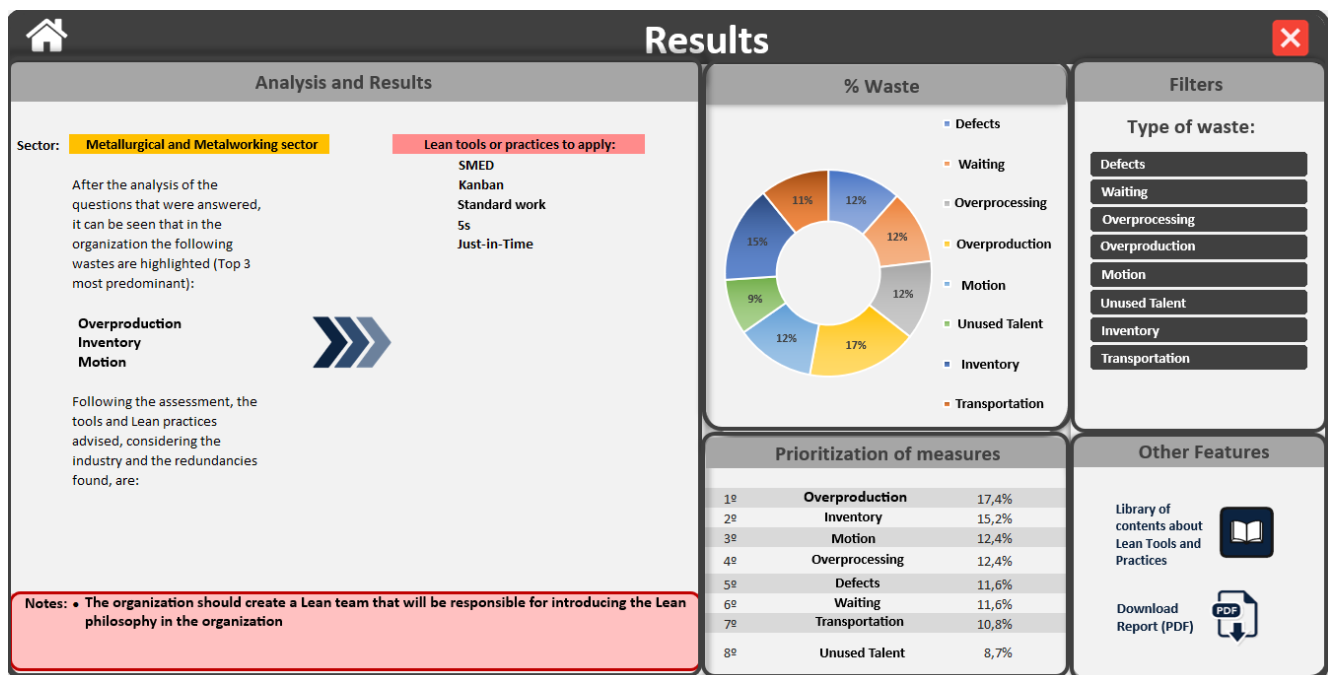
Results

Analysis and Results

Sector: Metallurgical and Metalworking sector

After the analysis of the questions that were answered, it can be seen that in the organization the following wastes are highlighted (Top 3 most predominant):

Overproduction
Inventory
Motion

Following the assessment, the tools and Lean practices advised, considering the industry and the redundancies found, are:

Lean tools or practices to apply:
SMED
Kanban
Standard work
5s
Just-in-Time

Notes: • The organization should create a Lean team that will be responsible for introducing the Lean philosophy in the organization

% Waste

12%
12%
12%
17%
12%
9%
15%
11%

Defects
Waiting
Overprocessing
Overproduction
Motion
Unused Talent
Inventory
Transportation

Filters

Type of waste:

Defects
Waiting
Overprocessing
Overproduction
Motion
Unused Talent
Inventory
Transportation

Prioritization of measures

| 1º | Overproduction | 17,4% |
|---|---|---|
| 2º | Inventory | 15,2% |
| 3º | Motion | 12,4% |
| 4º | Overprocessing | 12,4% |
| 5º | Defects | 11,6% |
| 6º | Waiting | 11,6% |
| 7º | Transportation | 10,8% |
| 8º | Unused Talent | 8,7% |

Other Features

Library of contents about Lean Tools and Practices

Download Report (PDF)

PDF